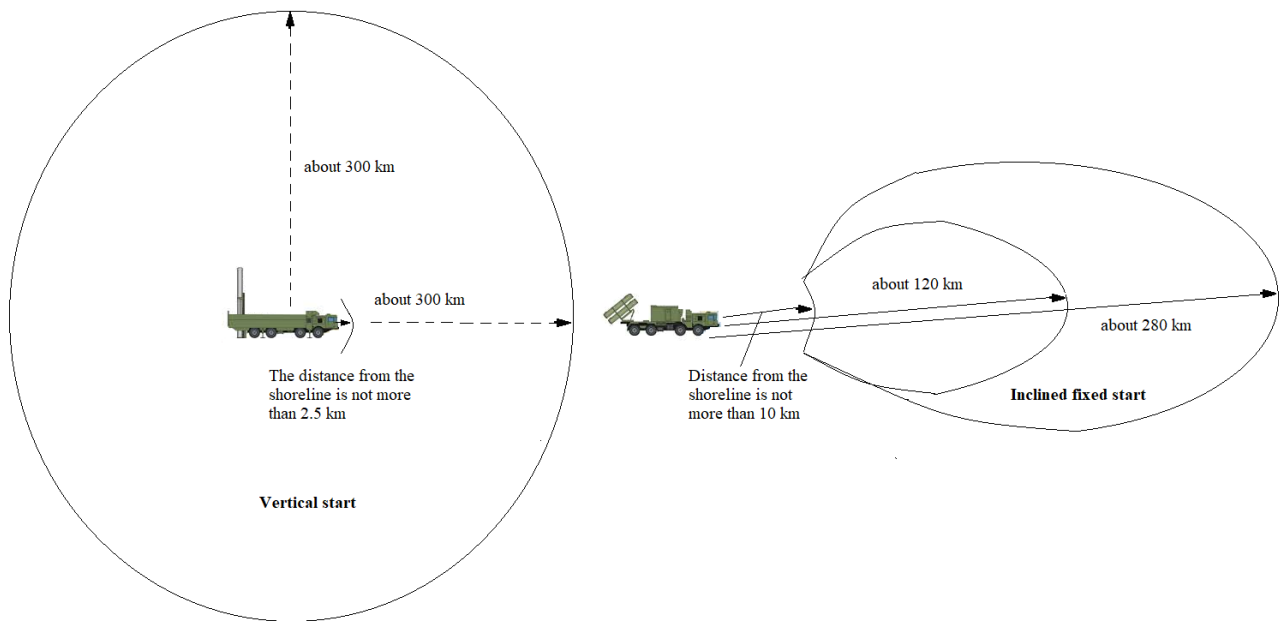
about 300 km

about 300 km

The distance from the shoreline is not more than 2.5 km

Vertical start

about 120 km

about 280 km

Distance from the shoreline is not more than 10 km

Inclined fixed start